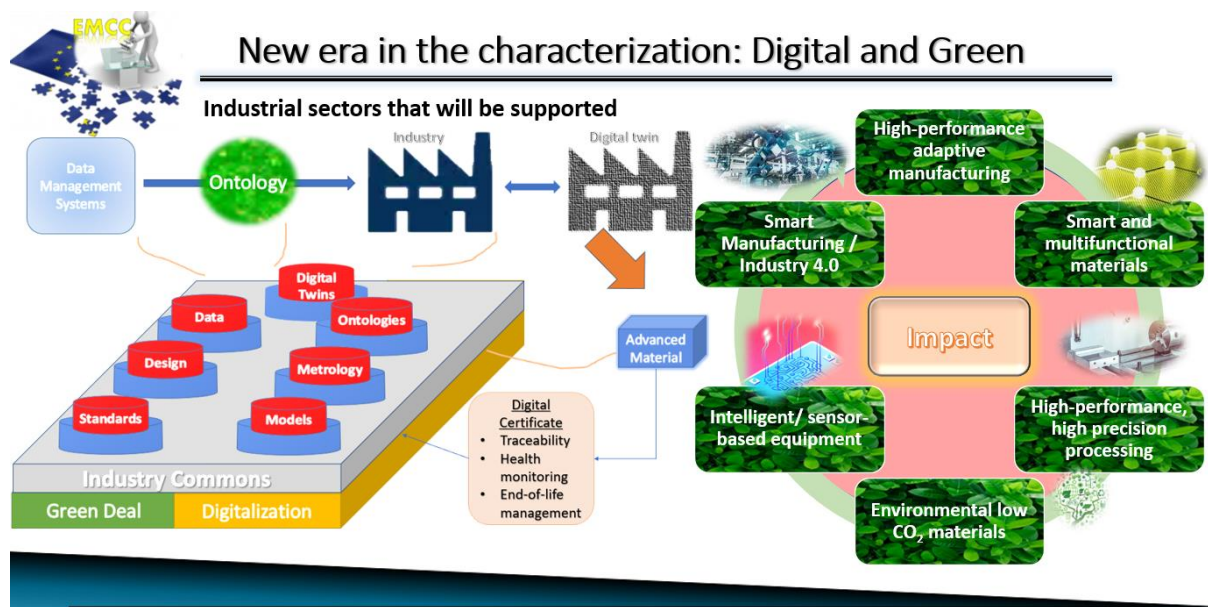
EMCC

New era in the characterization: Digital and Green

Industrial sectors that will be supported

Data Management Systems

Ontology

Industry

Digital twin

Digital Twins

Data

Ontologies

Design

Metrology

Standards

Models

Industry Commons

Green Deal

Digitalization

Advanced Material

Digital Certificate
• Traceability
• Health monitoring
• End-of-life management

High-performance adaptive manufacturing

Smart Manufacturing / Industry 4.0

Smart and multifunctional materials

Impact

Intelligent/ sensor-based equipment

High-performance, high precision processing

Environmental low $CO_2$ materials